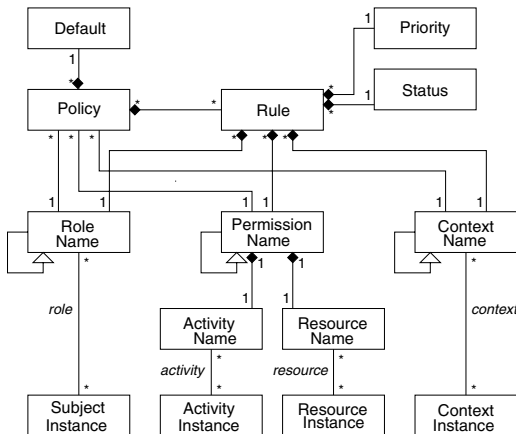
Default

1

*

Policy

*

*

Rule

1

Priority

*

1

Status

*

*

*

*

*

*

*

*

1

1

1

1

1

1

Role Name

*

role

*

Subject Instance

Permission Name

1

1

1

1

Activity Name

*

activity

*

Activity Instance

Resource Name

*

resource

*

Resource Instance

Context Name

*

context

*

Context Instance